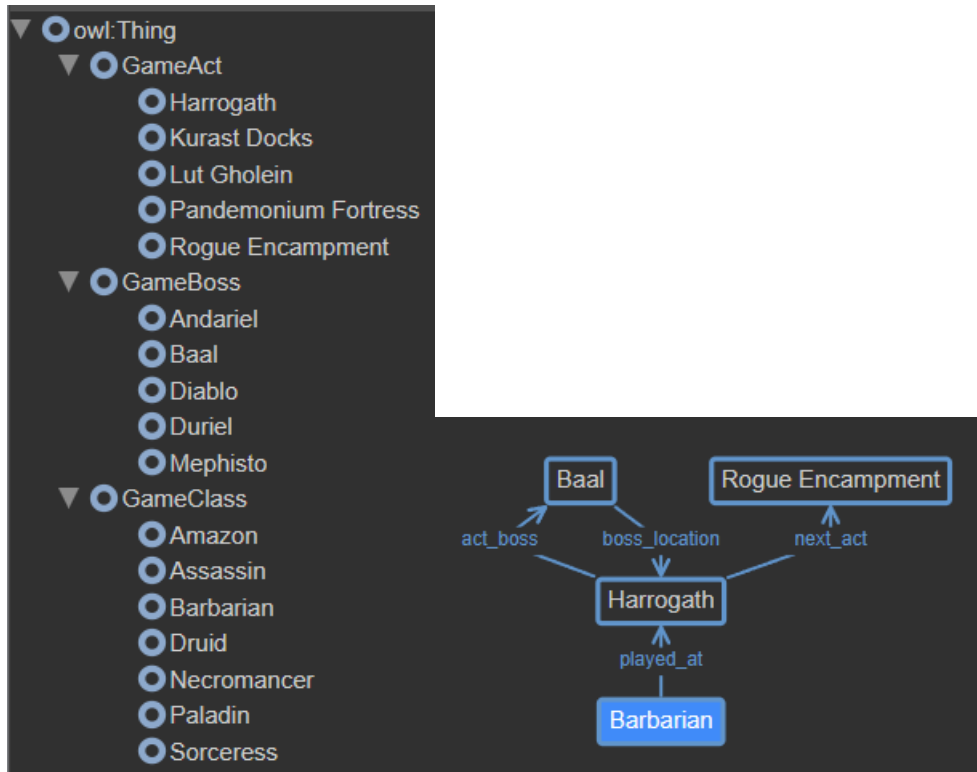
owl:Thing
GameAct
Harrogath
Kurast Docks
Lut Gholein
Pandemonium Fortress
Rogue Encampment
GameBoss
Andariel
Baal
Diablo
Duriel
Mephisto
GameClass
Amazon
Assassin
Barbarian
Druid
Necromancer
Paladin
Sorceress

Baal
Rogue Encampment
act_boss
boss_location
next_act
Harrogath
played_at
Barbarian